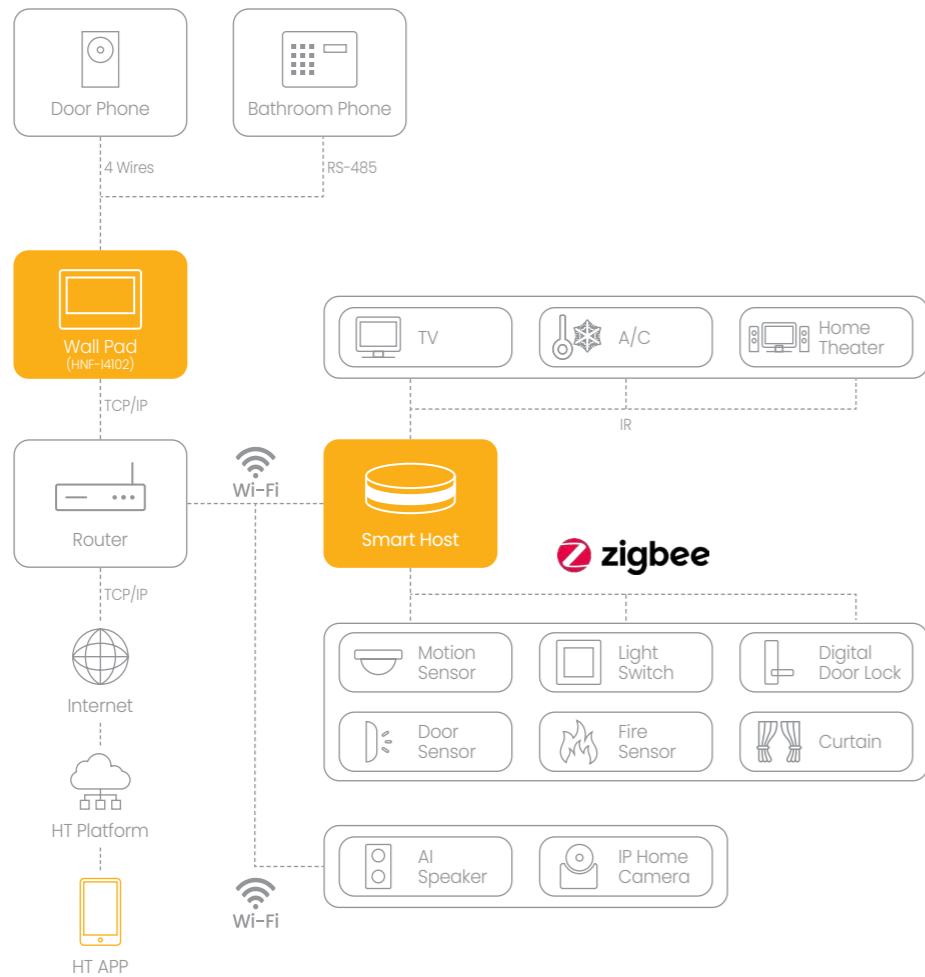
Door Phone

Bathroom Phone

4 Wires

RS-485

Wall Pad
(HNF-I4102)

TV

A/C

Home Theater

TCP/IP

IR

Wi-Fi

Router

Smart Host

zigbee

TCP/IP

Motion Sensor

Light Switch

Digital Door Lock

Internet

Door Sensor

Fire Sensor

Curtain

HT Platform

AI Speaker

IP Home Camera

Wi-Fi

HT APP